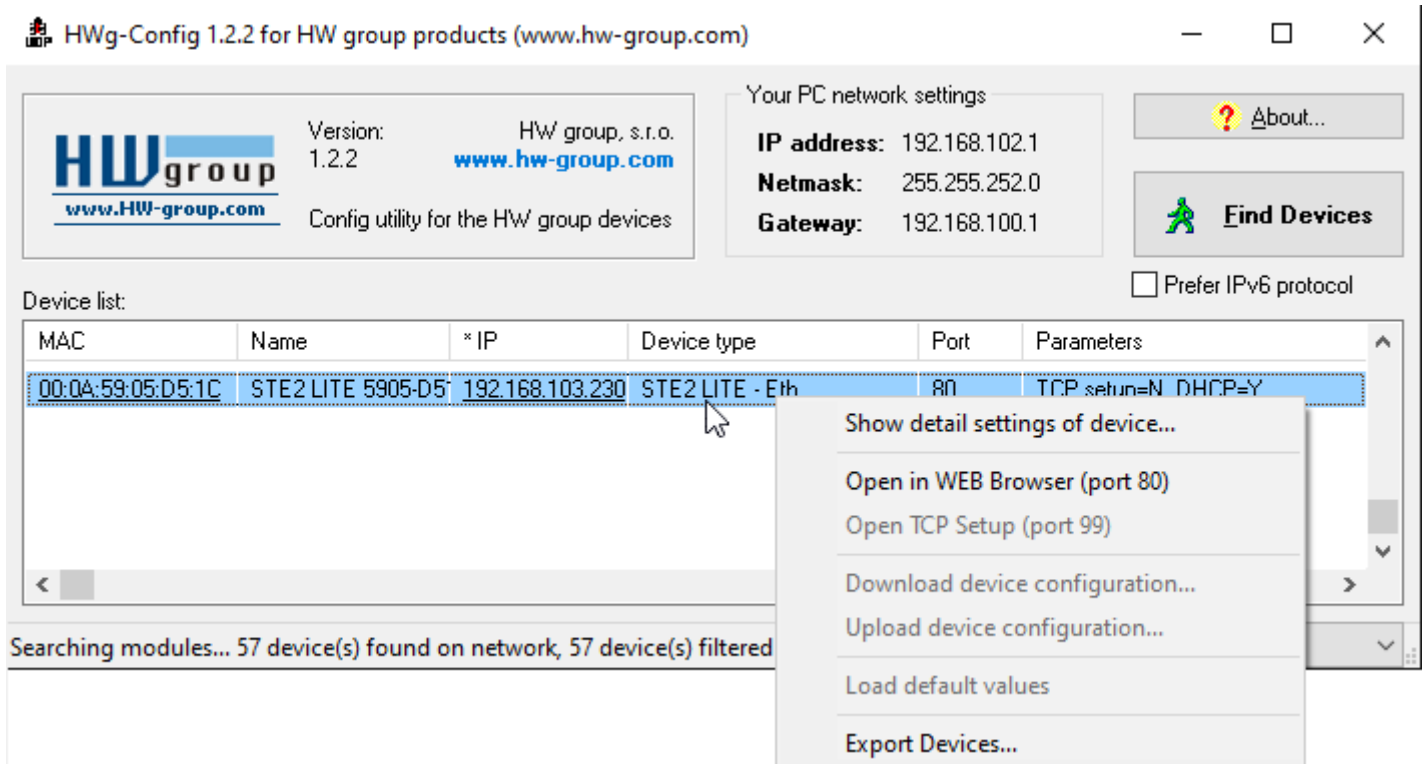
HWg-Config 1.2.2 for HW group products (www.hw-group.com)

HW group
www.HW-group.com

Version:
1.2.2

HW group, s.r.o.
www.hw-group.com

Config utility for the HW group devices

Your PC network settings
IP address: 192.168.102.1
Netmask: 255.255.252.0
Gateway: 192.168.100.1

About...

Find Devices

Prefer IPv6 protocol

Device list:

| MAC | Name | * IP | Device type | Port | Parameters |
|---|---|---|---|---|---|
| 00:0A:59:05:D5:1C | STE2 LITE 5905-D5 | 192.168.103.230 | STE2 LITE - Eth | 80 | TCP setup=N, DHCP=Y |

Show detail settings of device...
Open in WEB Browser (port 80)
Open TCP Setup (port 99)
Download device configuration...
Upload device configuration...
Load default values
Export Devices...

Searching modules... 57 device(s) found on network, 57 device(s) filtered